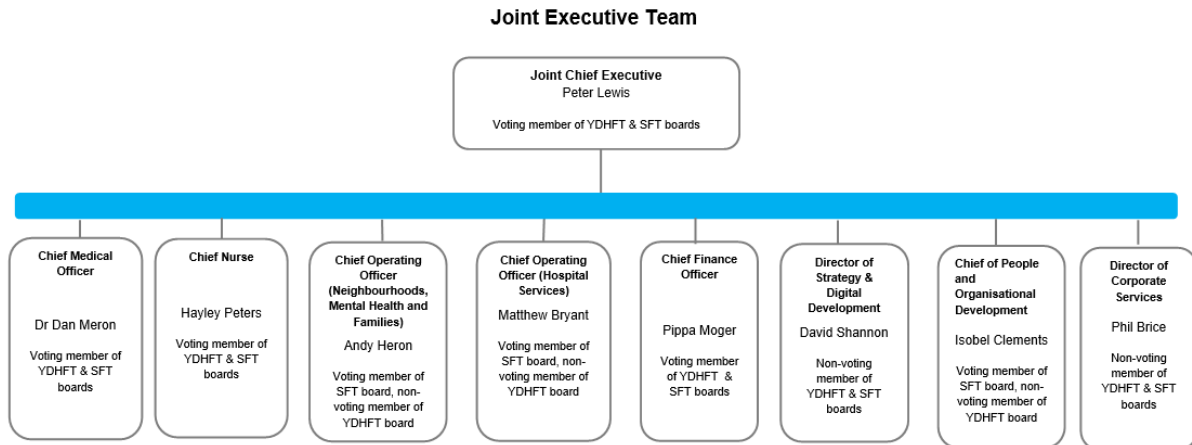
Joint Executive Team

Joint Chief Executive
Peter Lewis

Voting member of YDHFT & SFT boards

Chief Medical Officer

Dr Dan Meron

Voting member of YDHFT & SFT boards

Chief Nurse

Hayley Peters

Voting member of YDHFT & SFT boards

Chief Operating Officer (Neighbourhoods, Mental Health and Families)

Andy Heron

Voting member of SFT board, non-voting member of YDHFT board

Chief Operating Officer (Hospital Services)

Matthew Bryant

Voting member of SFT board, non-voting member of YDHFT board

Chief Finance Officer

Pippa Moger

Voting member of YDHFT & SFT boards

Director of Strategy & Digital Development

David Shannon

Non-voting member of YDHFT & SFT boards

Chief of People and Organisational Development

Isobel Clements

Voting member of SFT board, non-voting member of YDHFT board

Director of Corporate Services

Phil Brice

Non-voting member of YDHFT & SFT boards